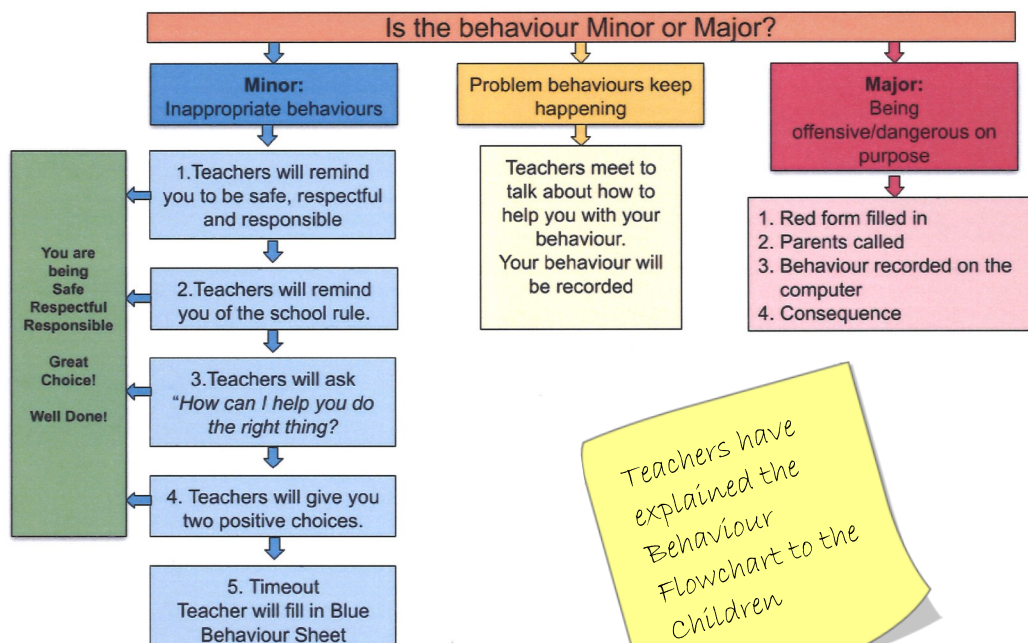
Is the behaviour Minor or Major?

**Minor:**
Inappropriate behaviours

1. Teachers will remind you to be safe, respectful and responsible

2. Teachers will remind you of the school rule.

3. Teachers will ask "*How can I help you do the right thing?*

4. Teachers will give you two positive choices.

5. Timeout
Teacher will fill in Blue Behaviour Sheet

You are being
Safe
Respectful
Responsible

Great Choice!

Well Done!

Problem behaviours keep happening

Teachers meet to talk about how to help you with your behaviour.
Your behaviour will be recorded

**Major:**
Being offensive/dangerous on purpose

1. Red form filled in
2. Parents called
3. Behaviour recorded on the computer
4. Consequence

Teachers have explained the Behaviour Flowchart to the Children